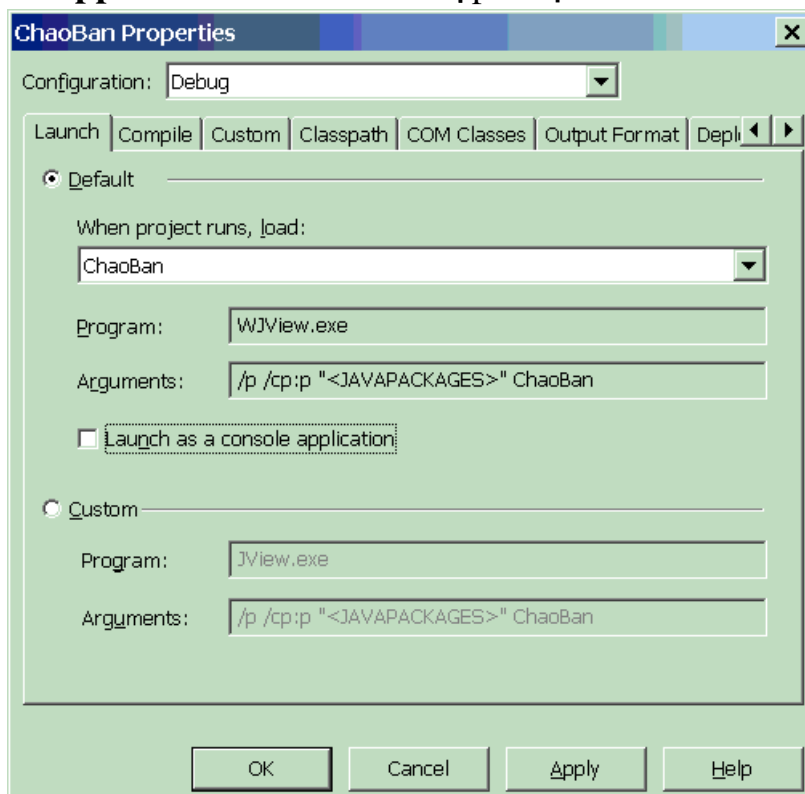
ChaoBan Properties

Configuration: Debug

Launch | Compile | Custom | Classpath | COM Classes | Output Format | Depl

Default

When project runs, load:

ChaoBan

Program: WJView.exe

Arguments: /p /cp:p "<JAVAPACKAGES>" ChaoBan

Launch as a console application

Custom

Program: JView.exe

Arguments: /p /cp:p "<JAVAPACKAGES>" ChaoBan

OK Cancel Apply Help